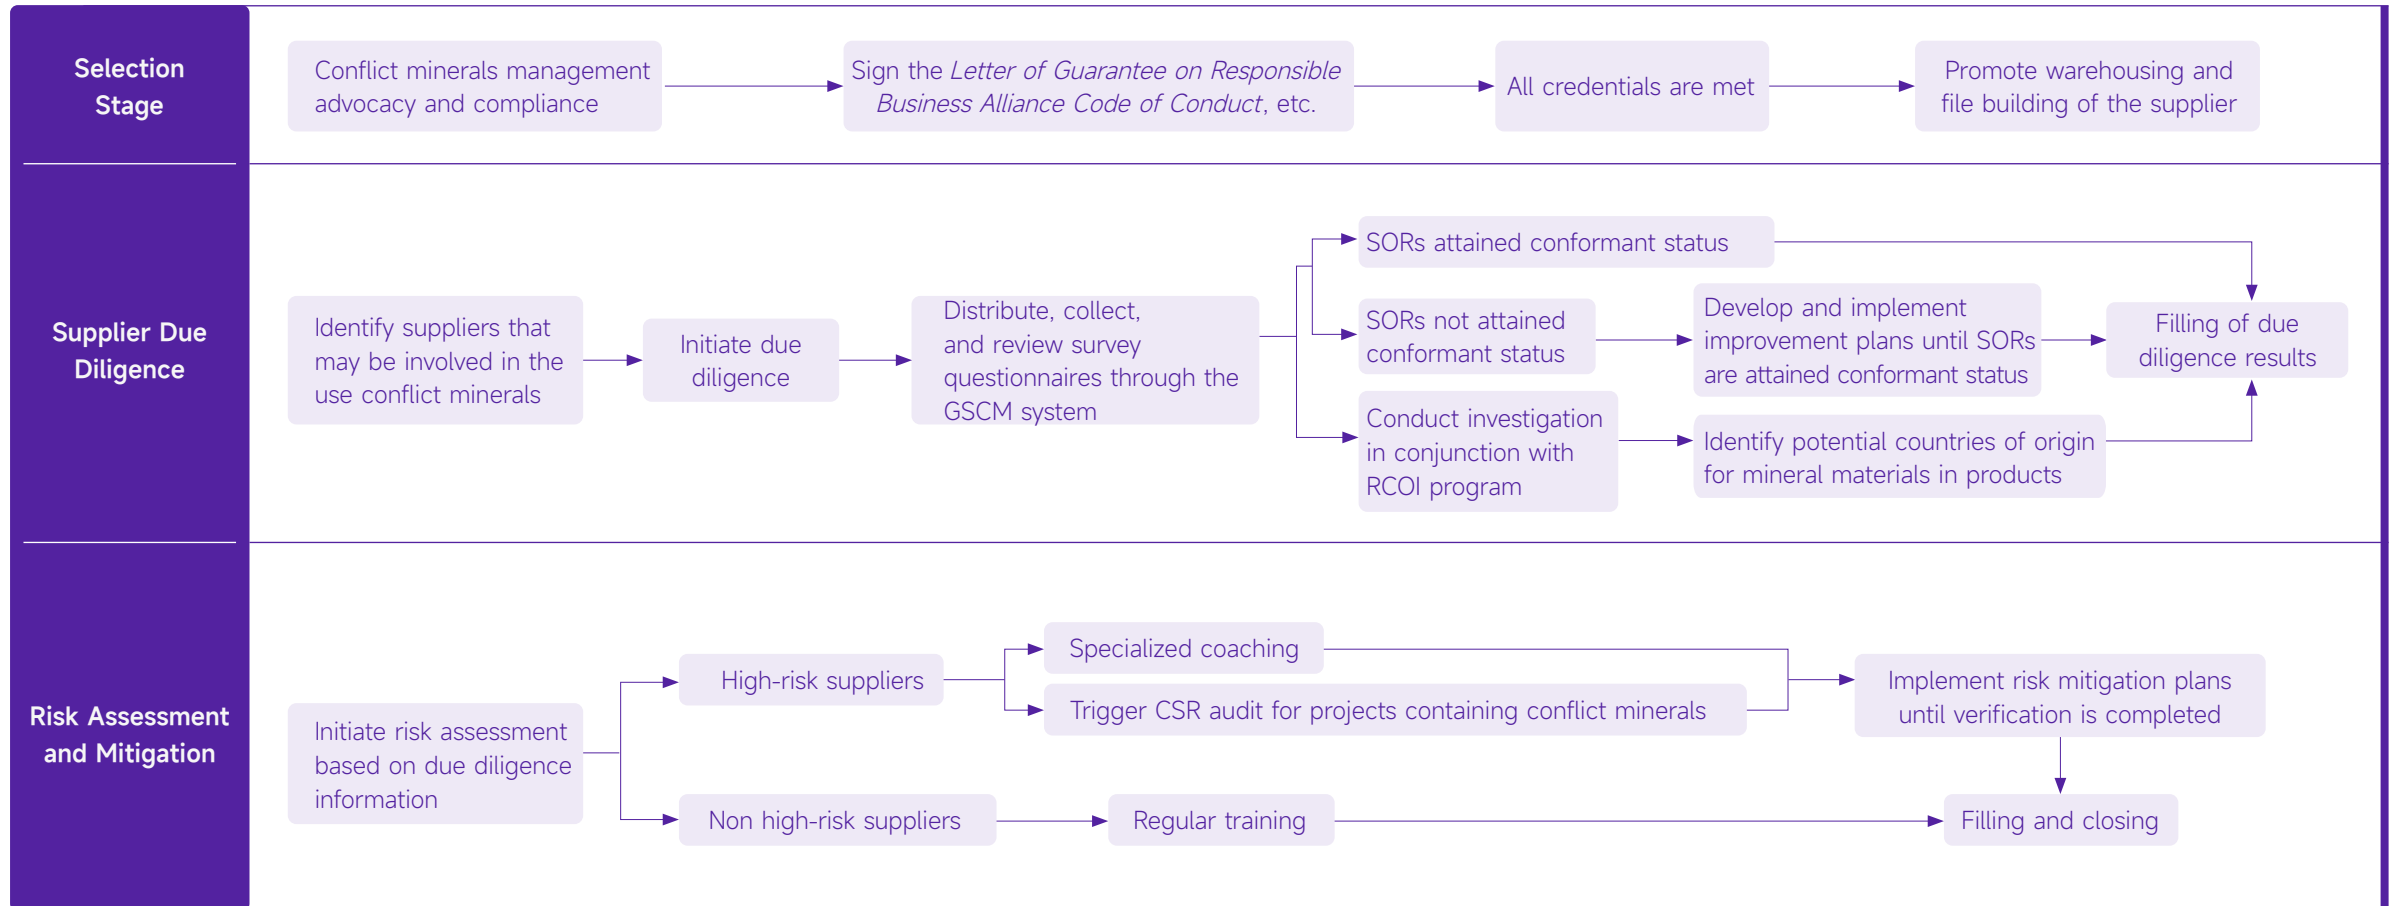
Selection Stage

Conflict minerals management advocacy and compliance

Sign the *Letter of Guarantee on Responsible Business Alliance Code of Conduct*, etc.

All credentials are met

Promote warehousing and file building of the supplier

Supplier Due Diligence

Identify suppliers that may be involved in the use conflict minerals

Initiate due diligence

Distribute, collect, and review survey questionnaires through the GSCM system

SORs attained conformant status

SORs not attained conformant status

Develop and implement improvement plans until SORs are attained conformant status

Filling of due diligence results

Conduct investigation in conjunction with RCOI program

Identify potential countries of origin for mineral materials in products

Risk Assessment and Mitigation

Initiate risk assessment based on due diligence information

High-risk suppliers

Specialized coaching

Trigger CSR audit for projects containing conflict minerals

Implement risk mitigation plans until verification is completed

Non high-risk suppliers

Regular training

Filling and closing